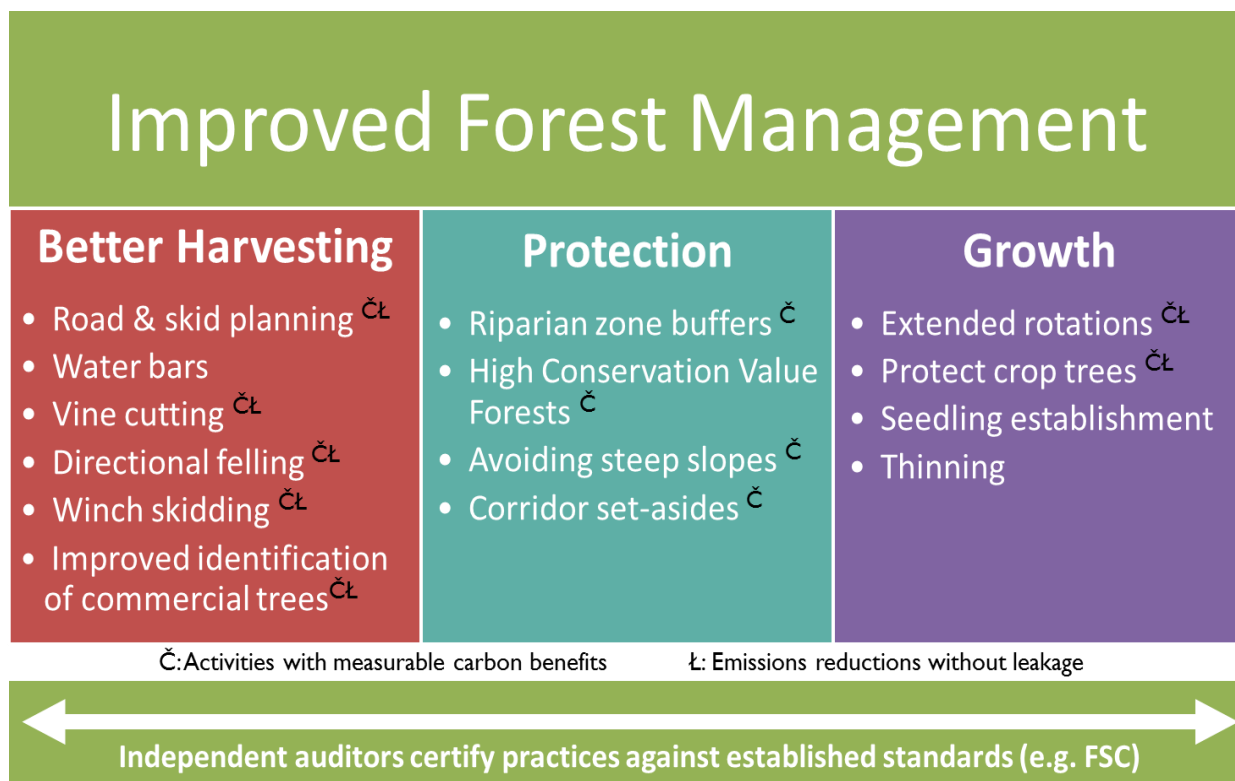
Improved Forest Management

Better Harvesting

- Road & skid planning ČŁ
- Water bars
- Vine cutting ČŁ
- Directional felling ČŁ
- Winch skidding ČŁ
- Improved identification of commercial trees ČŁ

Protection

- Riparian zone buffers Č
- High Conservation Value Forests Č
- Avoiding steep slopes Č
- Corridor set-asides Č

Growth

- Extended rotations ČŁ
- Protect crop trees ČŁ
- Seedling establishment
- Thinning

Č: Activities with measurable carbon benefits Ł: Emissions reductions without leakage

Independent auditors certify practices against established standards (e.g. FSC)